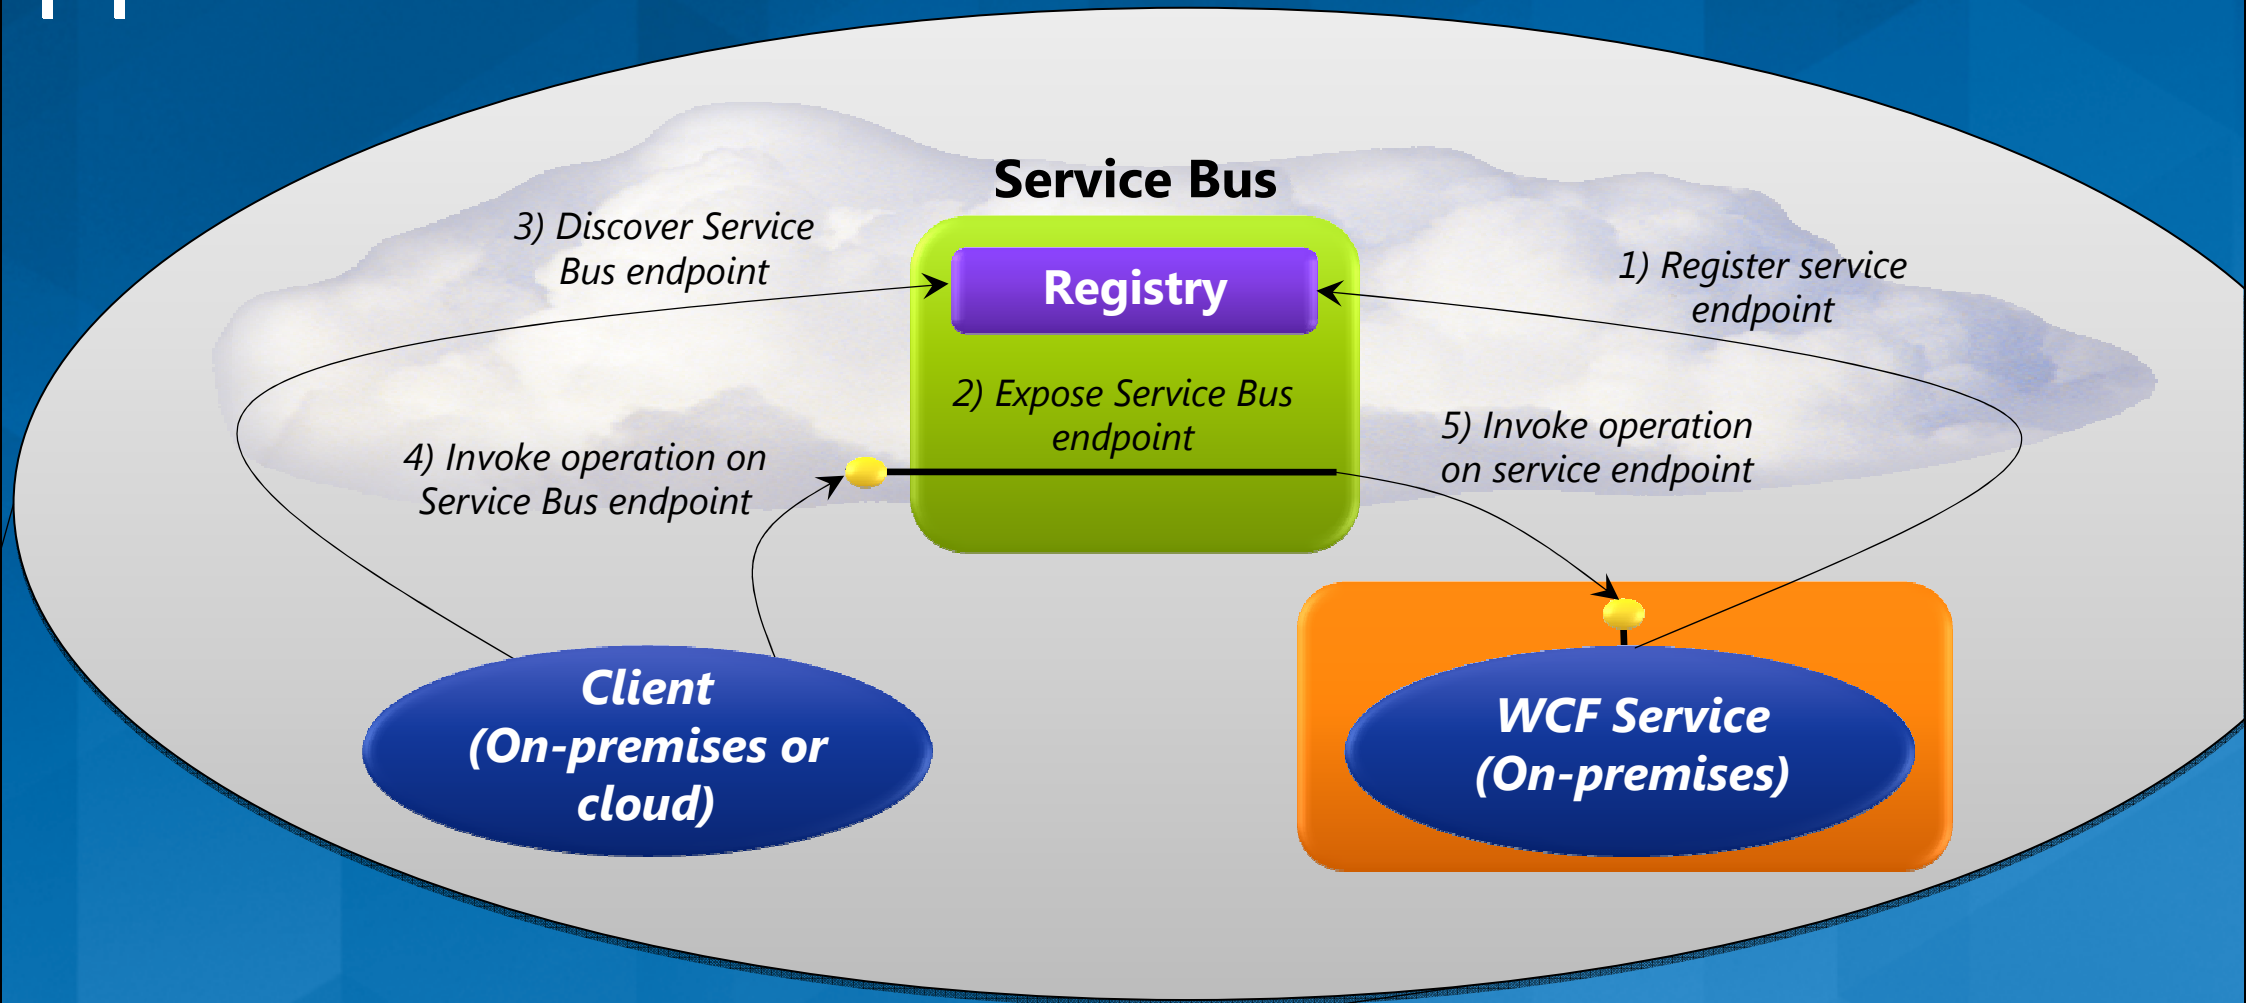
Service Bus

3) Discover Service Bus endpoint

Registry

1) Register service endpoint

2) Expose Service Bus endpoint

4) Invoke operation on Service Bus endpoint

5) Invoke operation on service endpoint

Client (On-premises or cloud)

WCF Service (On-premises)